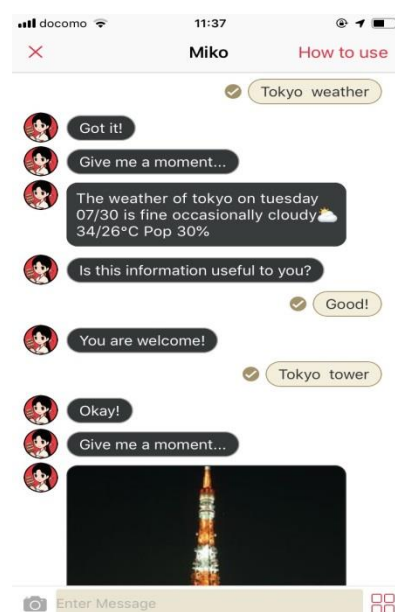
docomo 11:37

× Miko How to use

Tokyo weather

Got it!

Give me a moment...

The weather of tokyo on tuesday 07/30 is fine occasionally cloudy 34/26°C Pop 30%

Is this information useful to you?

Good!

You are welcome!

Tokyo tower

Okay!

Give me a moment...

Enter Message